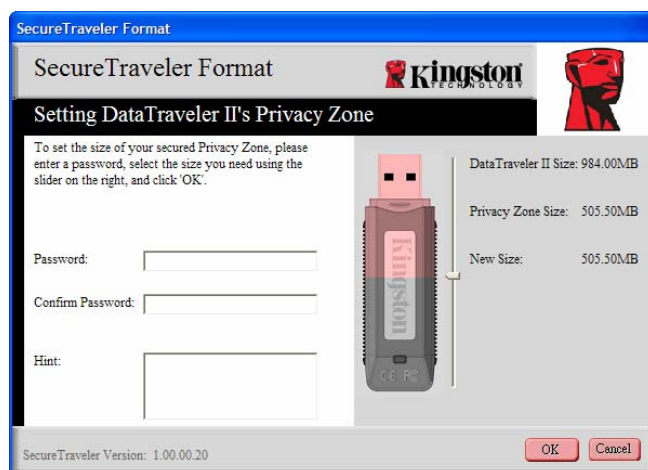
SecureTraveler Format

SecureTraveler Format

Kingston TECHNOLOGY

Setting DataTraveler II's Privacy Zone

To set the size of your secured Privacy Zone, please enter a password, select the size you need using the slider on the right, and click 'OK'.

Password:

Confirm Password:

Hint:

Kingston

CE FC

DataTraveler II Size: 984.00MB

Privacy Zone Size: 505.50MB

New Size: 505.50MB

SecureTraveler Version: 1.00.00.20

OK

Cancel